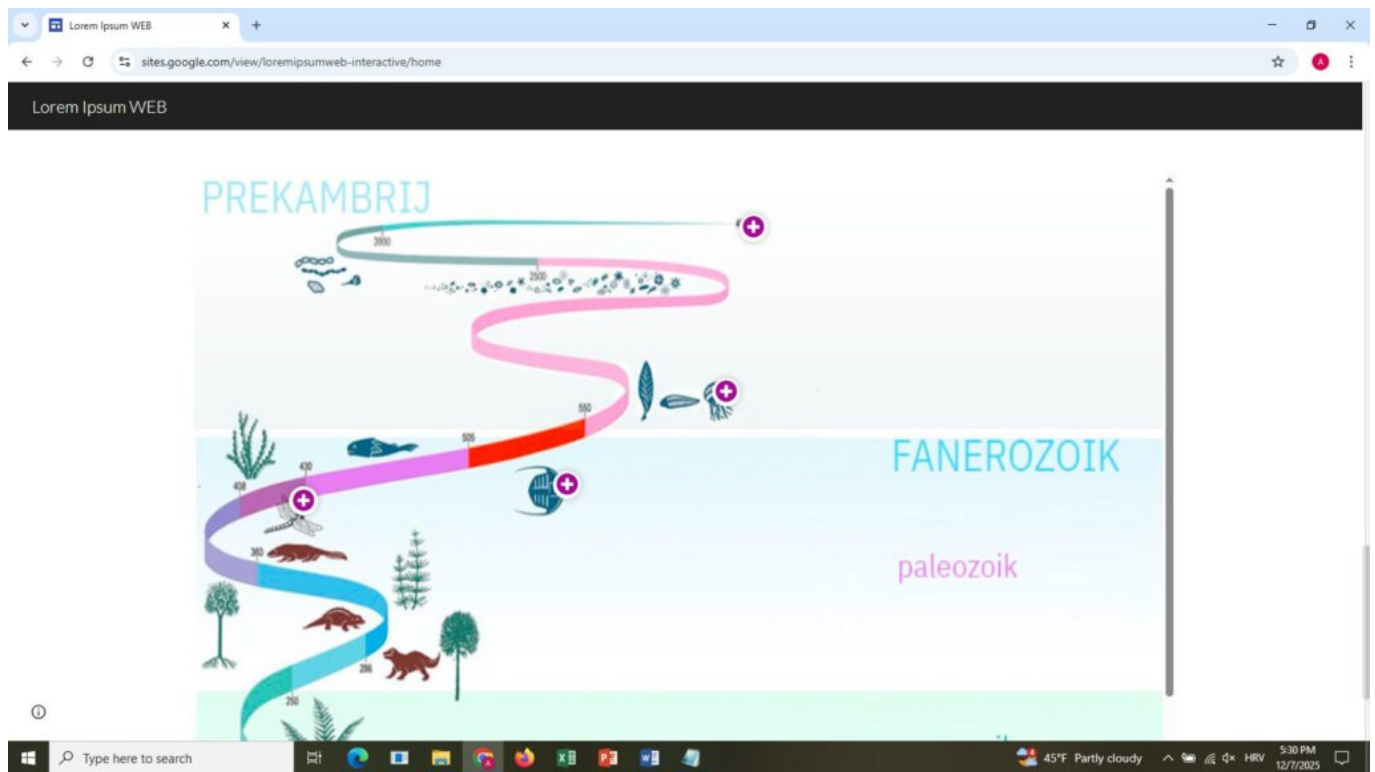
Lorem Ipsum WEB

sites.google.com/view/loremipsumweb-interactive/home

Lorem Ipsum WEB

PREKAMBRIJ

3900

2500

550

505

430

408

360

286

250

FANEROZOIK

paleozoik

Type here to search

45°F Partly cloudy

HRV

5:30 PM
12/7/2025